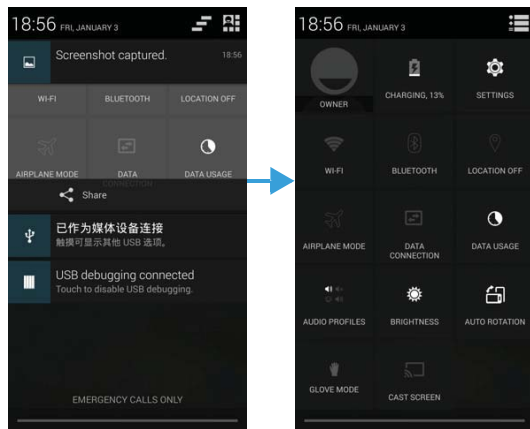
18:56 FRI, JANUARY 3

Screenshot captured. 18:56

WI-FI
BLUETOOTH
LOCATION OFF
AIRPLANE MODE
DATA CONNECTION
DATA USAGE

Share

已作为媒体设备连接
触摸可显示其他 USB 选项。

USB debugging connected
Touch to disable USB debugging.

EMERGENCY CALLS ONLY

18:56 FRI, JANUARY 3

OWNER
CHARGING, 13%
SETTINGS
WI-FI
BLUETOOTH
LOCATION OFF
AIRPLANE MODE
DATA CONNECTION
DATA USAGE
AUDIO PROFILES
BRIGHTNESS
AUTO ROTATION
GLOVE MODE
CAST SCREEN